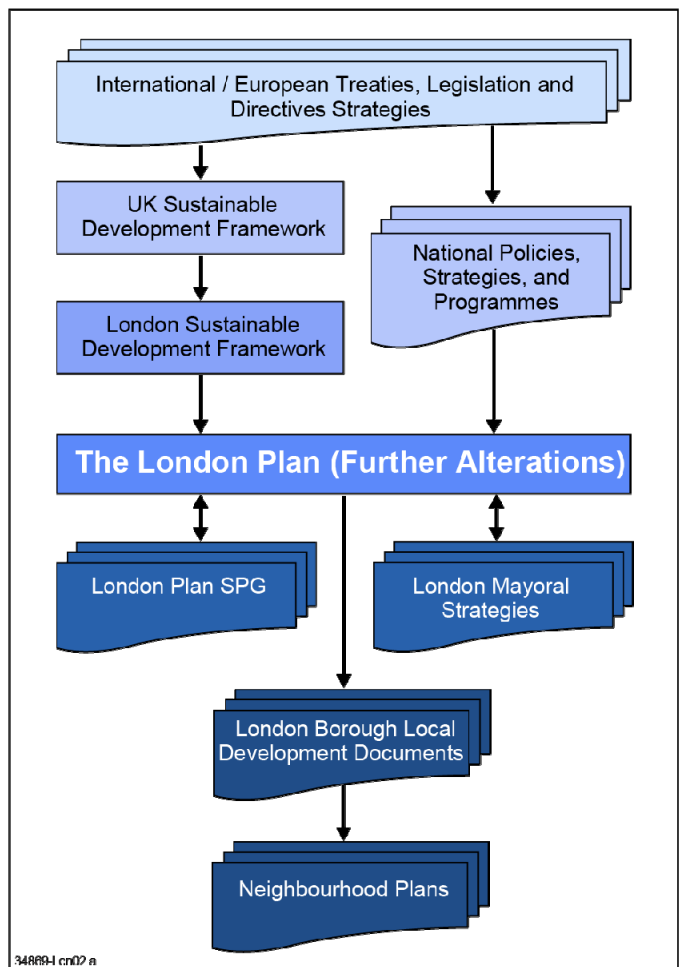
International / European Treaties, Legislation and Directives Strategies

UK Sustainable Development Framework

National Policies, Strategies, and Programmes

London Sustainable Development Framework

The London Plan (Further Alterations)

London Plan SPG

London Mayoral Strategies

London Borough Local Development Documents

Neighbourhood Plans

34869-l cn02 a